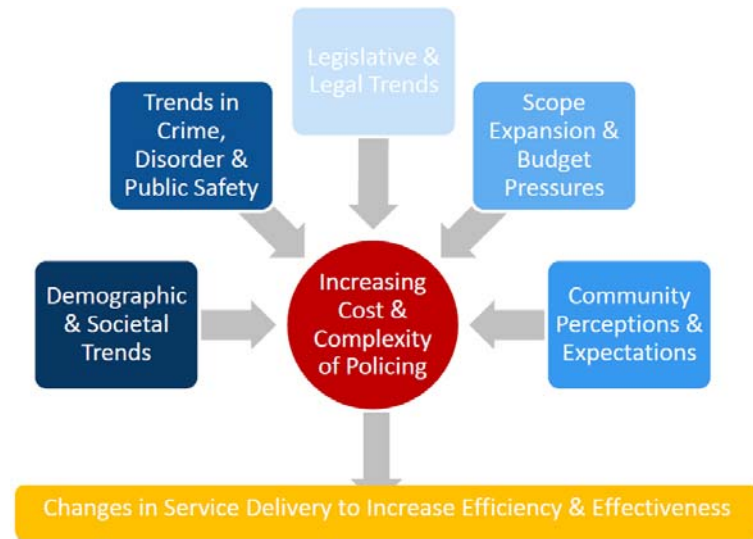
Legislative & Legal Trends

Trends in Crime, Disorder & Public Safety

Scope Expansion & Budget Pressures

Demographic & Societal Trends

Increasing Cost & Complexity of Policing

Community Perceptions & Expectations

Changes in Service Delivery to Increase Efficiency & Effectiveness